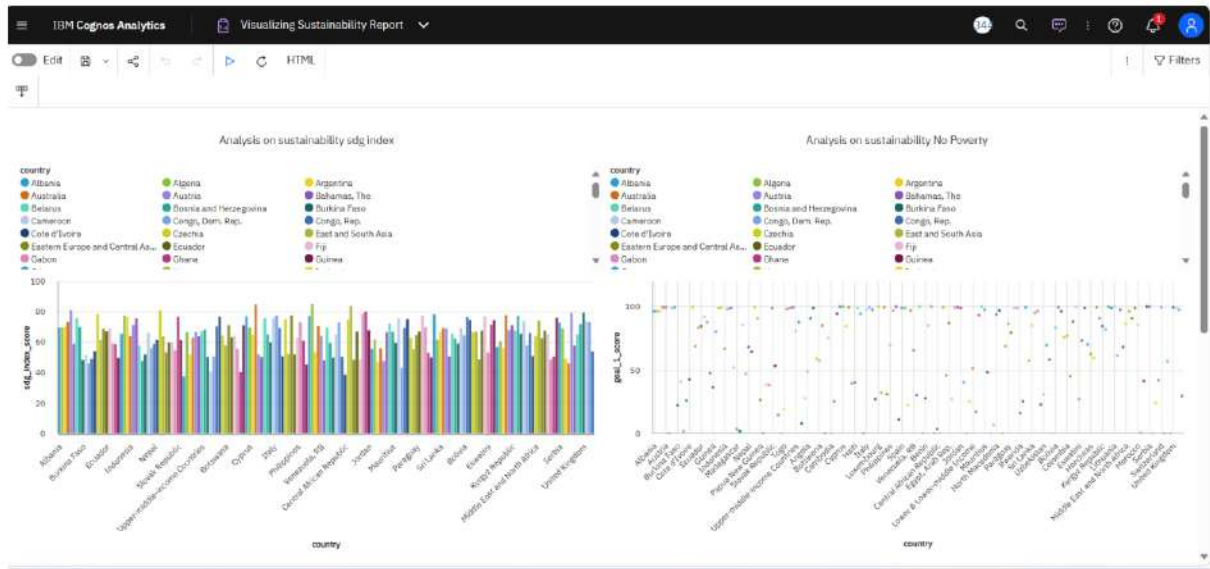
IBM Cognos Analytics | Visualizing Sustainability Report

14

Edit HTML Filters

Analysis on sustainability sdg index

country
Albania Algeria Argentina
Australia Austria Bahamas, The
Belarus Bosnia and Herzegovina Burkina Faso
Cameroon Congo, Dem. Rep. Congo, Rep.
Cote d'Ivoire Czechia East and South Asia
Eastern Europe and Central As... Ecuador Fiji
Gabon Ghana Guinea

100
80
60
40
20
0

sdg_index_score

Albania Burkina Faso Ecuador Indonesia Nepal Slovak Republic Upper-middle-income Countries Botswana Cyprus Italy Philippines Venezuela, RB Central African Republic Jordan Mauritius Paraguay Sri Lanka Bolivia Eswatini Kyrgyz Republic Middle East and North Africa Serbia United Kingdom

country

Analysis on sustainability No Poverty

country
Albania Algeria Argentina
Australia Austria Bahamas, The
Belarus Bosnia and Herzegovina Burkina Faso
Cameroon Congo, Dem. Rep. Congo, Rep.
Cote d'Ivoire Czechia East and South Asia
Eastern Europe and Central As... Ecuador Fiji
Gabon Ghana Guinea

100
50
0

goal_1_score

Albania Austria Burkina Faso Cote d'Ivoire Ecuador Guinea Indonesia Madagascar Nepal Papua New Guinea Slovak Republic Togo Upper-middle-income Countries Algeria Botswana Cambodia Cyprus Haiti Luxembourg Philippines Spain Venezuela, RB Benin Central African Republic Egypt, Arab Rep. Lower & Lower-middle Income Mauritania North Macedonia Paraguay Rwanda Sri Lanka Uzbekistan Bolivia Colombia Eswatini Honduras Kyrgyz Republic Lithuania Middle East and North Africa Morocco Serbia Switzerland United Kingdom

country